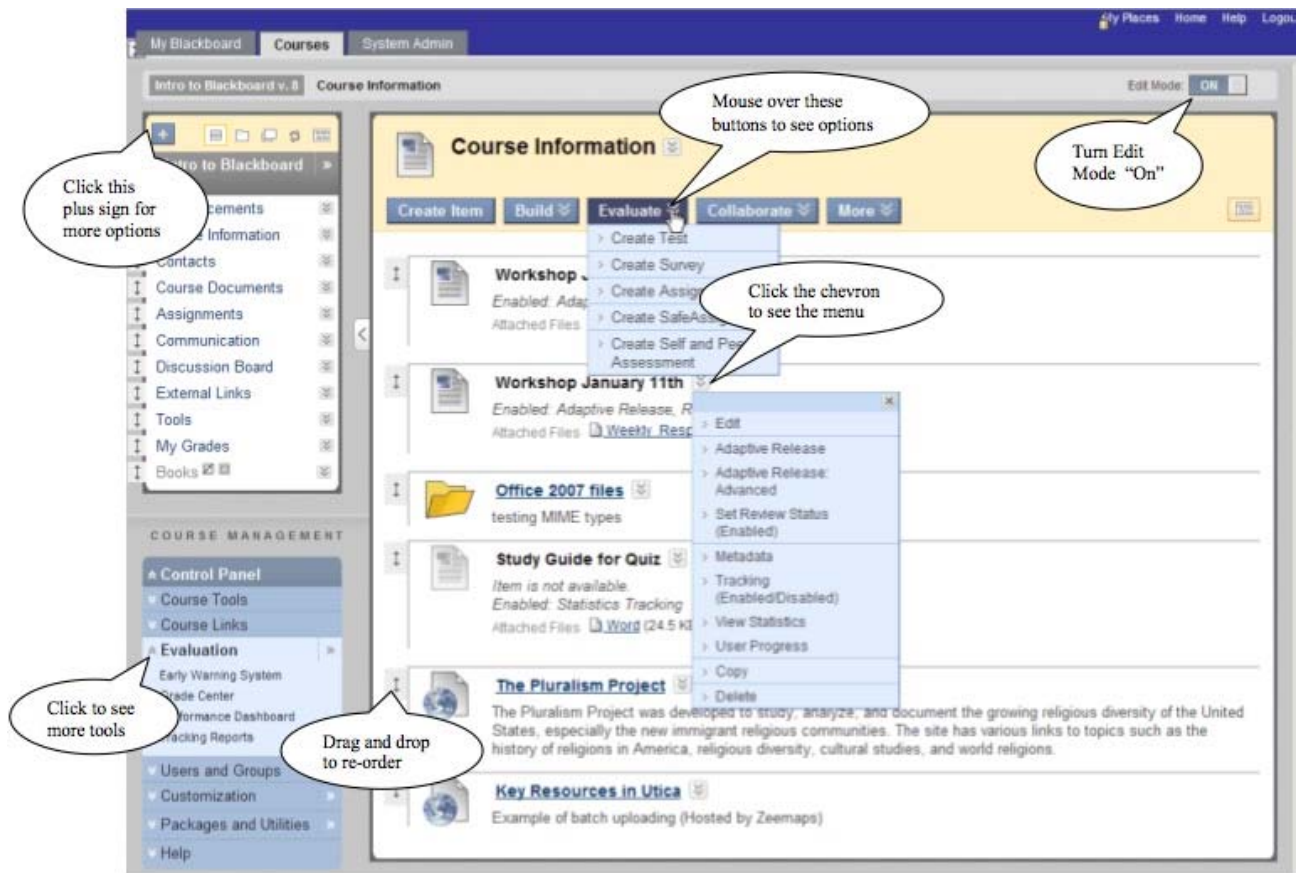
My Blackboard Courses System Admin

My Places Home Help Logout

Intro to Blackboard v. 8 Course Information

Edit Mode: ON

Mouse over these buttons to see options

Turn Edit Mode "On"

Click this plus sign for more options

Intro to Blackboard

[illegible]cements
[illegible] Information
Contacts
Course Documents
Assignments
Communication
Discussion Board
External Links
Tools
My Grades
Books

Course Information

Create Item Build Evaluate Collaborate More

Create Test
Create Survey
Create Assig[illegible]
Create SafeAssig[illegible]
Create Self and Pe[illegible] Assessment

Click the chevron to see the menu

Workshop J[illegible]
Enabled: Ada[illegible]
Attached Files

Workshop January 11th
Enabled: Adaptive Release, R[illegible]
Attached Files Weekly Resp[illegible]

Edit
Adaptive Release
Adaptive Release: Advanced
Set Review Status (Enabled)
Metadata
Tracking (Enabled/Disabled)
View Statistics
User Progress
Copy
Delete

Office 2007 files
testing MIME types

Study Guide for Quiz
Item is not available.
Enabled: Statistics Tracking
Attached Files Word (24.5 K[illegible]

The Pluralism Project
The Pluralism Project was developed to study, analyze, and document the growing religious diversity of the United States, especially the new immigrant religious communities. The site has various links to topics such as the history of religions in America, religious diversity, cultural studies, and world religions.

Key Resources in Utica
Example of batch uploading (Hosted by Zeemaps)

COURSE MANAGEMENT

Control Panel
Course Tools
Course Links
Evaluation
Early Warning System
Grade Center
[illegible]rformance Dashboard
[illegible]racking Reports
Users and Groups
Customization
Packages and Utilities
Help

Click to see more tools

Drag and drop to re-order